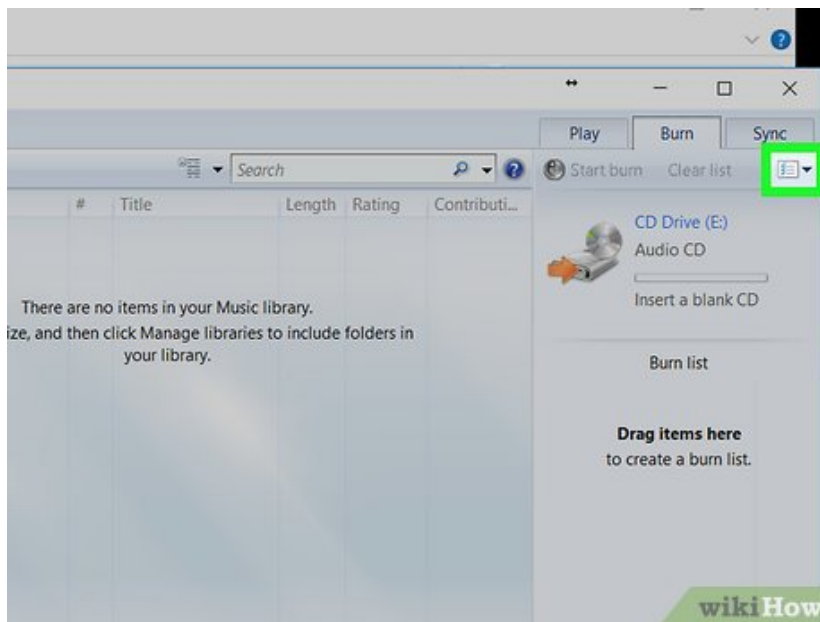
Play
Burn
Sync

Search

Start burn
Clear list

#
Title
Length
Rating
Contributi...

CD Drive (E:)
Audio CD
Insert a blank CD

There are no items in your Music library.
ize, and then click Manage libraries to include folders in your library.

Burn list

Drag items here
to create a burn list.

wikiHow